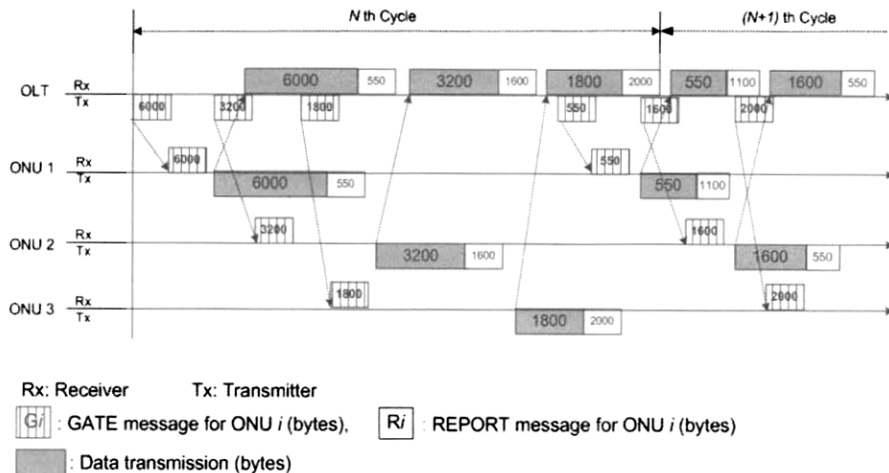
*N* th Cycle

*(N+1)* th Cycle

OLT Rx Tx

6000 550 3200 1600 1800 2000 550 1100 1600 550

6000 3200 1800 550 1600 2000

ONU 1 Rx Tx

6000

6000 550

550

550 1100

ONU 2 Rx Tx

3200

3200 1600

1600

1600 550

ONU 3 Rx Tx

1800

1800 2000

2000

Rx: Receiver Tx: Transmitter

G*i* : GATE message for ONU *i* (bytes), R*i* : REPORT message for ONU *i* (bytes)

: Data transmission (bytes)